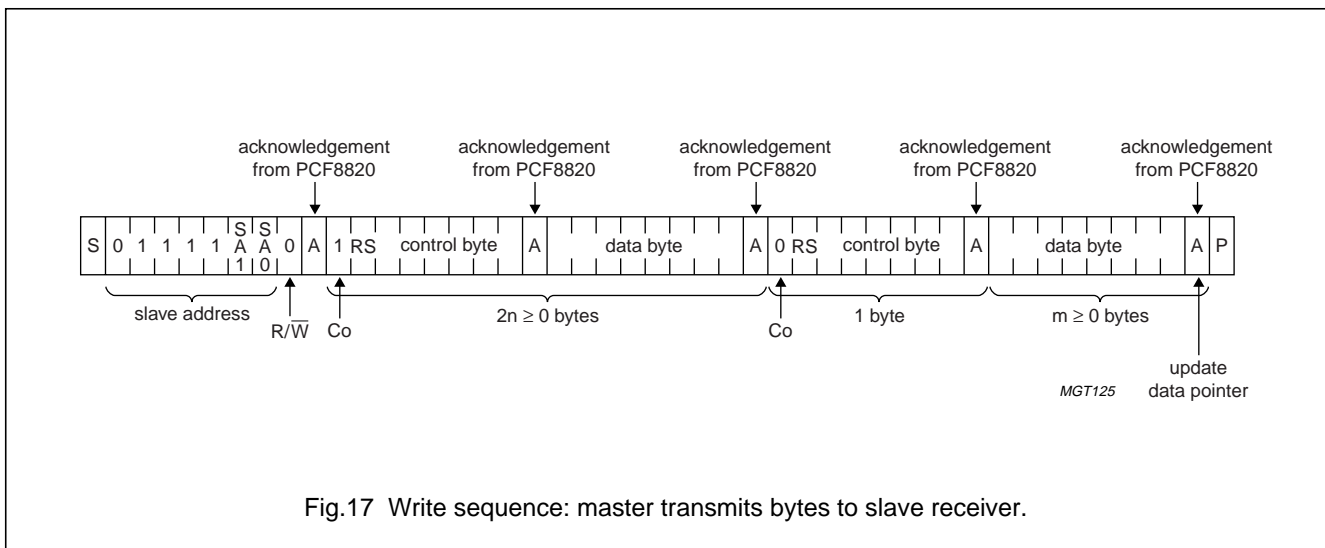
acknowledgement from PCF8820

acknowledgement from PCF8820

acknowledgement from PCF8820

acknowledgement from PCF8820

acknowledgement from PCF8820

| S | 0 | 1 | 1 | 1 | 1 | SA1 | SA0 | 0 | A | 1 RS | control byte | A | data byte | A | 0 RS | control byte | A | data byte | A | P |
|---|---|---|---|---|---|---|---|---|---|---|---|---|---|---|---|---|---|---|---|---|

slave address

R/$\overline{W}$

Co

2n ≥ 0 bytes

Co

1 byte

m ≥ 0 bytes

update data pointer

MGT125

Fig.17 Write sequence: master transmits bytes to slave receiver.